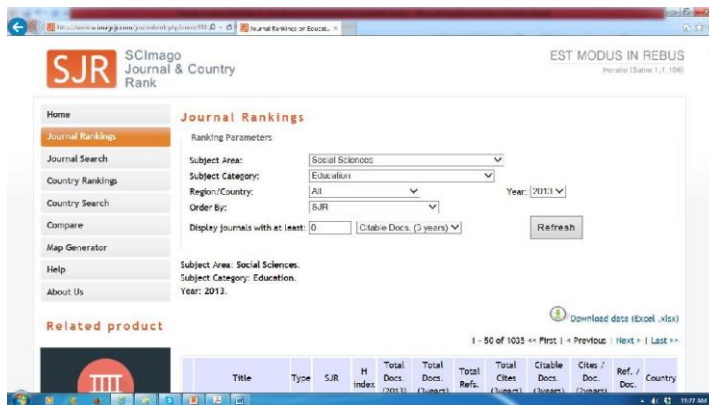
http://www.scimagojr.com/journalrank.php?area=3300 Journal Rankings on Educat... ×

SJR SCImago Journal & Country Rank

EST MODUS IN REBUS
Horatio (Satire 1,1,106)

Home
Journal Rankings
Journal Search
Country Rankings
Country Search
Compare
Map Generator
Help
About Us

Related product

Journal Rankings

Ranking Parameters

Subject Area: Social Sciences
Subject Category: Education
Region/Country: All
Year: 2013
Order By: SJR
Display journals with at least: 0 Citable Docs. (3 years)

Refresh

Subject Area: Social Sciences.
Subject Category: Education.
Year: 2013.

Download data (Excel .xlsx)

1 - 50 of 1035 << First | < Previous | Next > | Last >>

| Title | Type | SJR | H index | Total Docs. (2013) | Total Docs. (3years) | Total Refs. | Total Cites (3years) | Citable Docs. (3years) | Cites / Doc. (2years) | Ref. / Doc. | Country |
|---|---|---|---|---|---|---|---|---|---|---|---|

11:27 AM